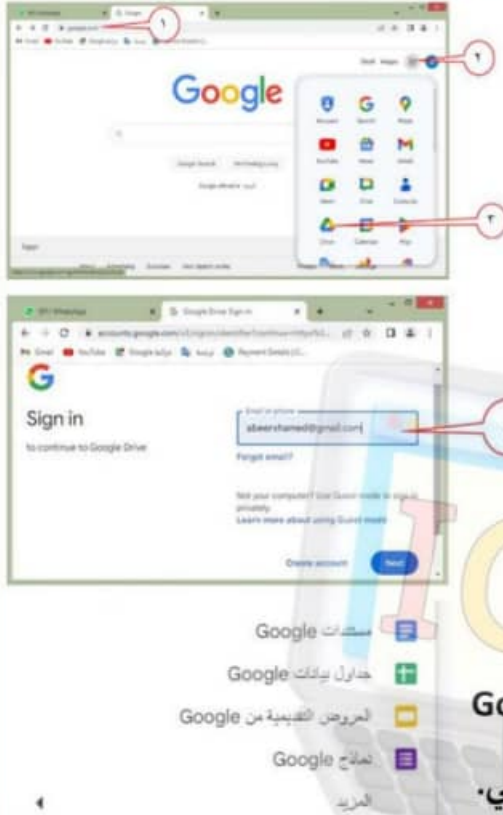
١

Google

Gmail Images

٢

Account Search Maps
YouTube News Gmail
Meet Chat Contacts
Drive Calendar Play

٣

Google Search I'm Feeling Lucky

Google offered in: العربية

Egypt

About Advertising Business How Search works

Privacy Terms Settings

(21) WhatsApp

Google Drive: Sign-in

accounts.google.com

Gmail YouTube Google ترجمة Payment Details

G

Sign in

to continue to Google Drive

Email or phone

abeerahamed@gmail.com

Forgot email?

Not your computer? Use Guest mode to sign in privately.

Learn more about using Guest mode

Create account

Next

مستندات Google

جداول بيانات Google

العروض التقديمية من Google

نماذج Google

المزيد

Go

ي: